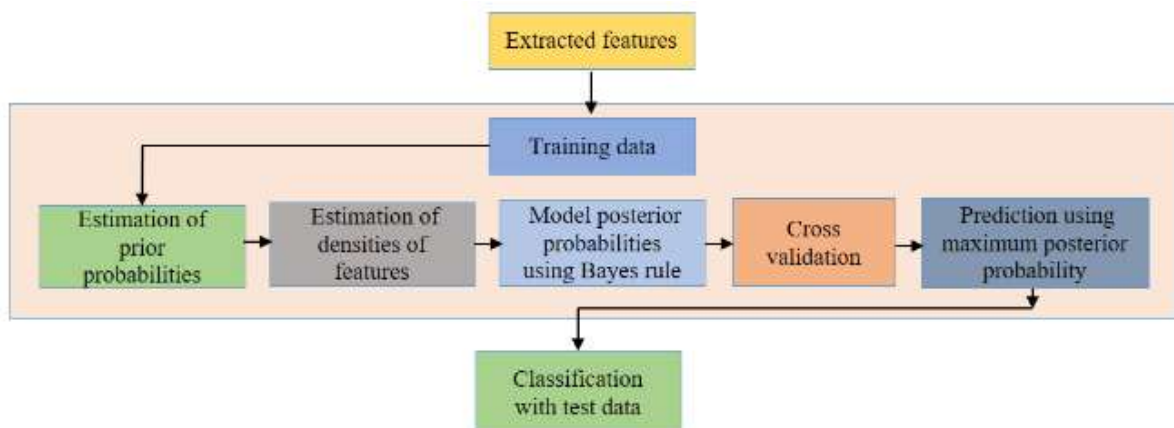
Extracted features

Training data

Estimation of prior probabilities

Estimation of densities of features

Model posterior probabilities using Bayes rule

Cross validation

Prediction using maximum posterior probability

Classification with test data